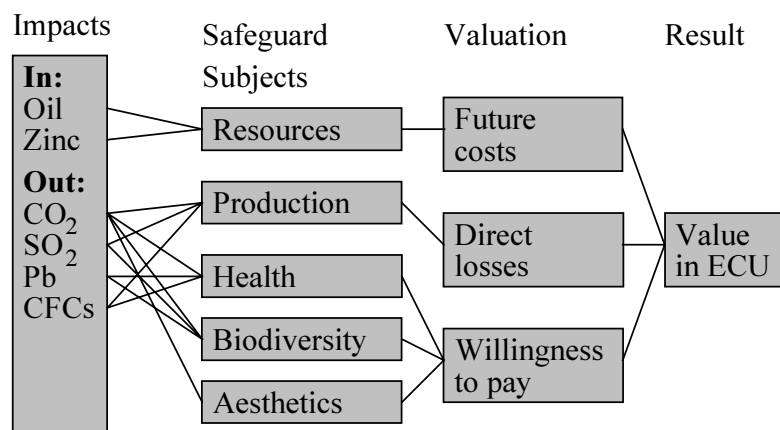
Impacts

Safeguard Subjects

Valuation

Result

In:
Oil
Zinc

Out:
$CO_2$
$SO_2$
Pb
CFCs

Resources

Production

Health

Biodiversity

Aesthetics

Future costs

Direct losses

Willingness to pay

Value in ECU